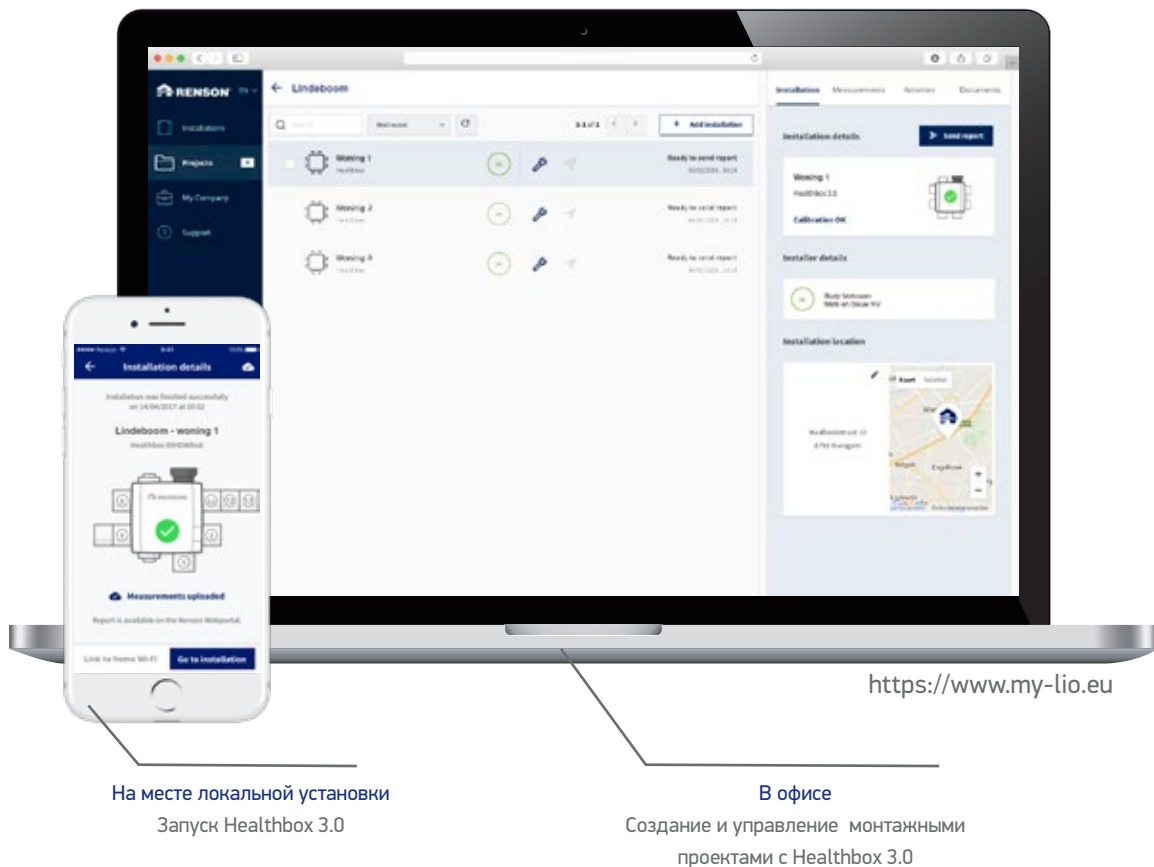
RENSON

Installations

Projects

My Company

Support

← Lindeboom

+ Add installation

Woning 1

Ready to send report

Woning 2

Woning 3

Installation Measurements Activities Documents

Installation details

Send report

Woning 1

Healthbox 3.0

Calibration OK

Installer details

Installation location

Installation details

Installation was finished successfully on 14/04/2017 at 10:02

Lindeboom - woning 1

Measurements uploaded

Report is available on the Renson Webportal

Link to home Wi-Fi

Go to installation

https://www.my-lio.eu

На месте локальной установки
Запуск Healthbox 3.0

В офисе
Создание и управление монтажными проектами с Healthbox 3.0